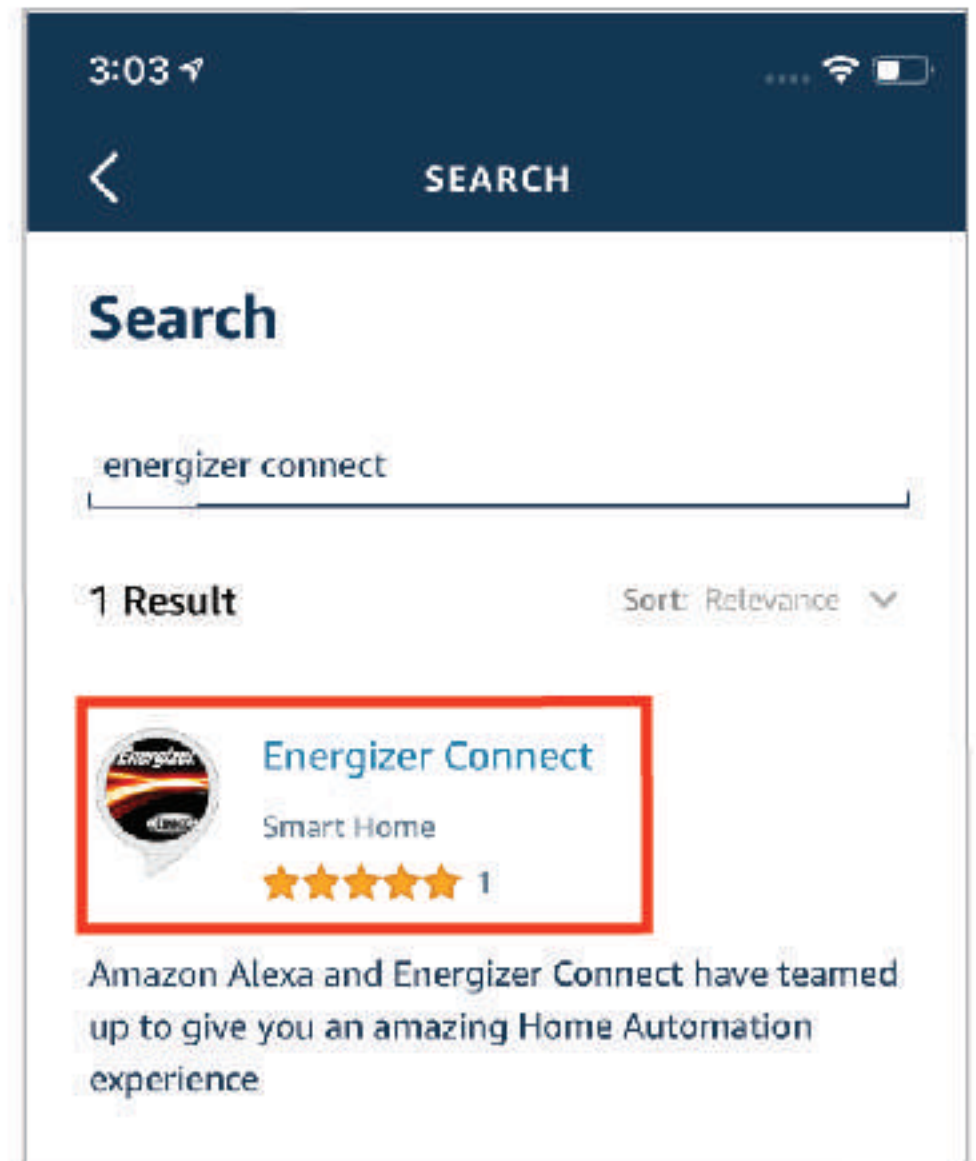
3:03

SEARCH

Search

energizer connect

1 Result

Sort: Relevance

Energizer Connect

Smart Home

1

Amazon Alexa and Energizer Connect have teamed up to give you an amazing Home Automation experience